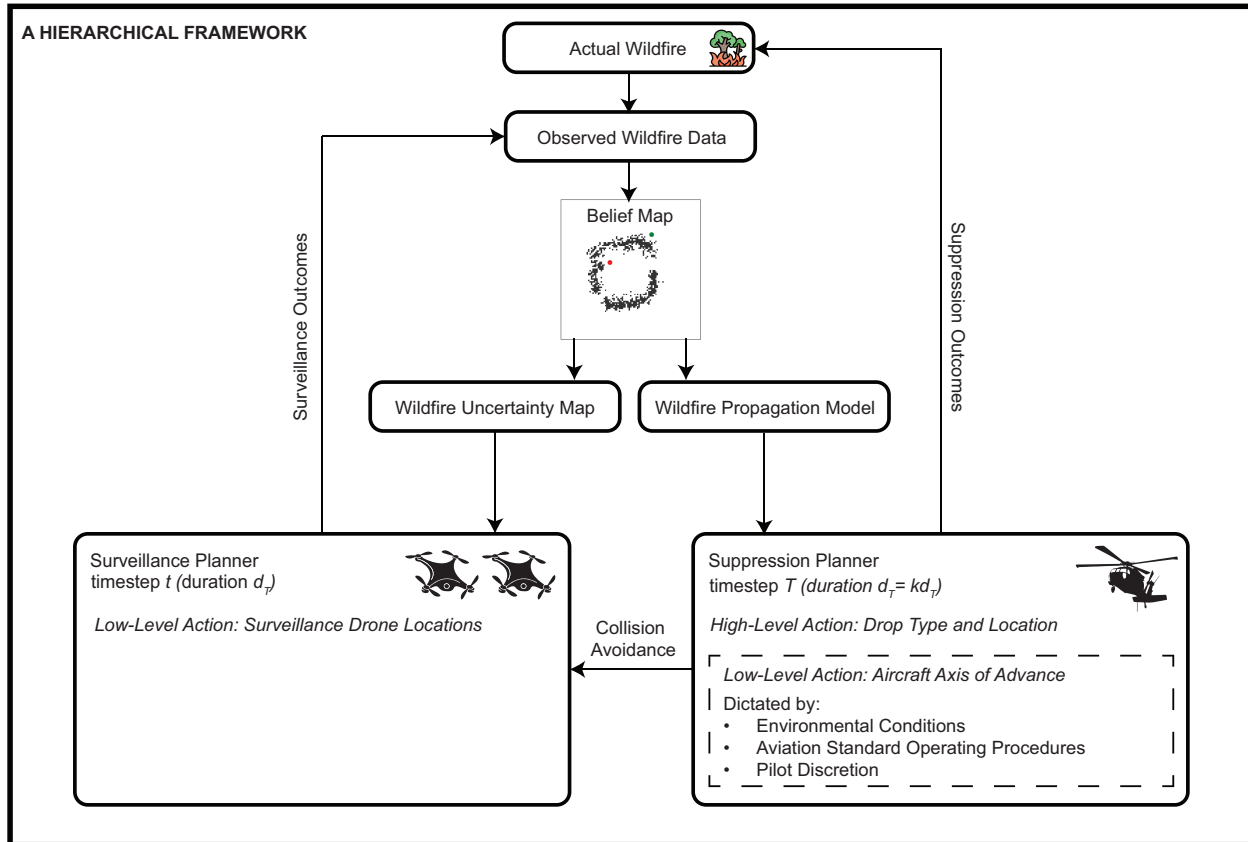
A HIERARCHICAL FRAMEWORK

Actual Wildfire

Observed Wildfire Data

Belief Map

Surveillance Outcomes

Suppression Outcomes

Wildfire Uncertainty Map

Wildfire Propagation Model

Surveillance Planner
timestep $t$ (duration $d_t$)

*Low-Level Action: Surveillance Drone Locations*

Collision Avoidance

Suppression Planner
timestep $T$ (duration $d_T = kd_t$)

*High-Level Action: Drop Type and Location*

*Low-Level Action: Aircraft Axis of Advance*

Dictated by:
- Environmental Conditions
- Aviation Standard Operating Procedures
- Pilot Discretion